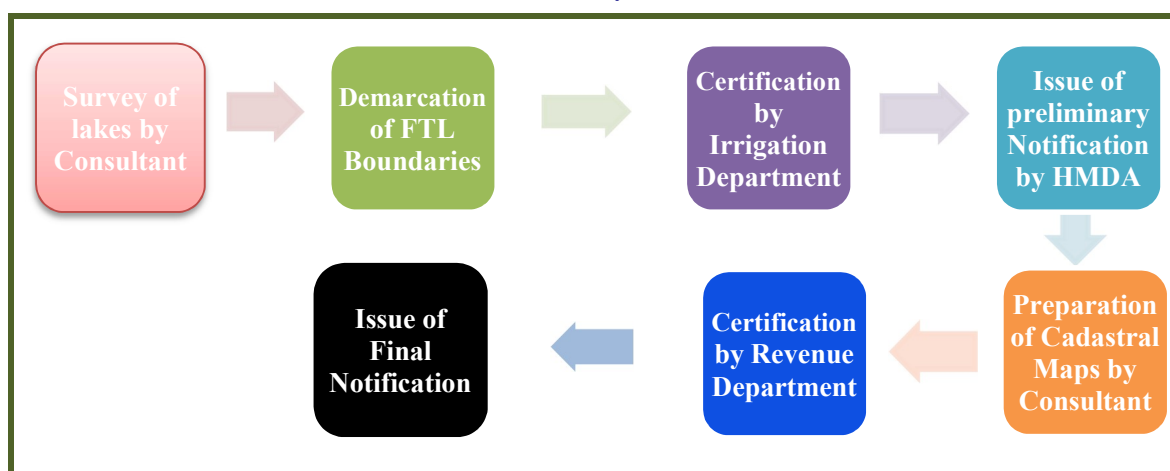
Survey of lakes by Consultant

Demarcation of FTL Boundaries

Certification by Irrigation Department

Issue of preliminary Notification by HMDA

Preparation of Cadastral Maps by Consultant

Certification by Revenue Department

Issue of Final Notification